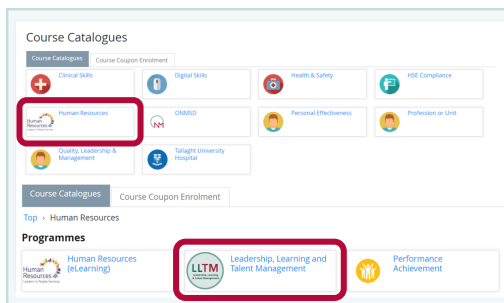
Course Catalogues

Course Catalogues | Course Coupon Enrolment

Clinical Skills

Digital Skills

Health & Safety

HSE Compliance

Human Resources

Human Resources

ONMSD

Personal Effectiveness

Profession or Unit

Quality, Leadership & Management

Tallaght University Hospital

Course Catalogues | Course Coupon Enrolment

Top › Human Resources

Programmes

Human Resources

Human Resources (eLearning)

LLTM

Leadership, Learning and Talent Management

Performance Achievement